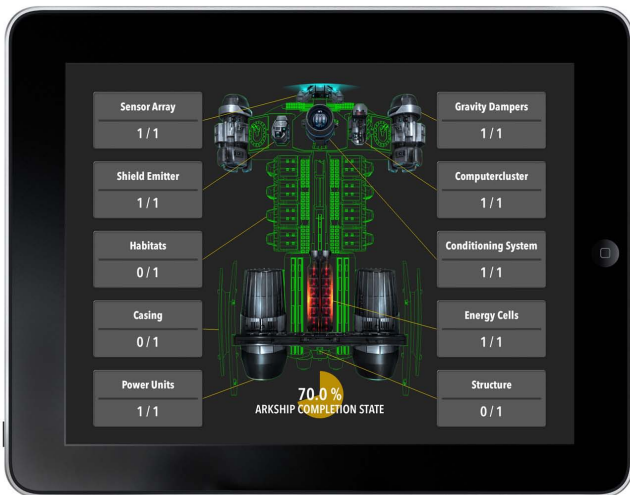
Sensor Array
1 / 1

Shield Emitter
1 / 1

Habitats
0 / 1

Casing
0 / 1

Power Units
1 / 1

Gravity Dampers
1 / 1

Computercluster
1 / 1

Conditioning System
1 / 1

Energy Cells
1 / 1

Structure
0 / 1

70.0 %
ARKSHIP COMPLETION STATE